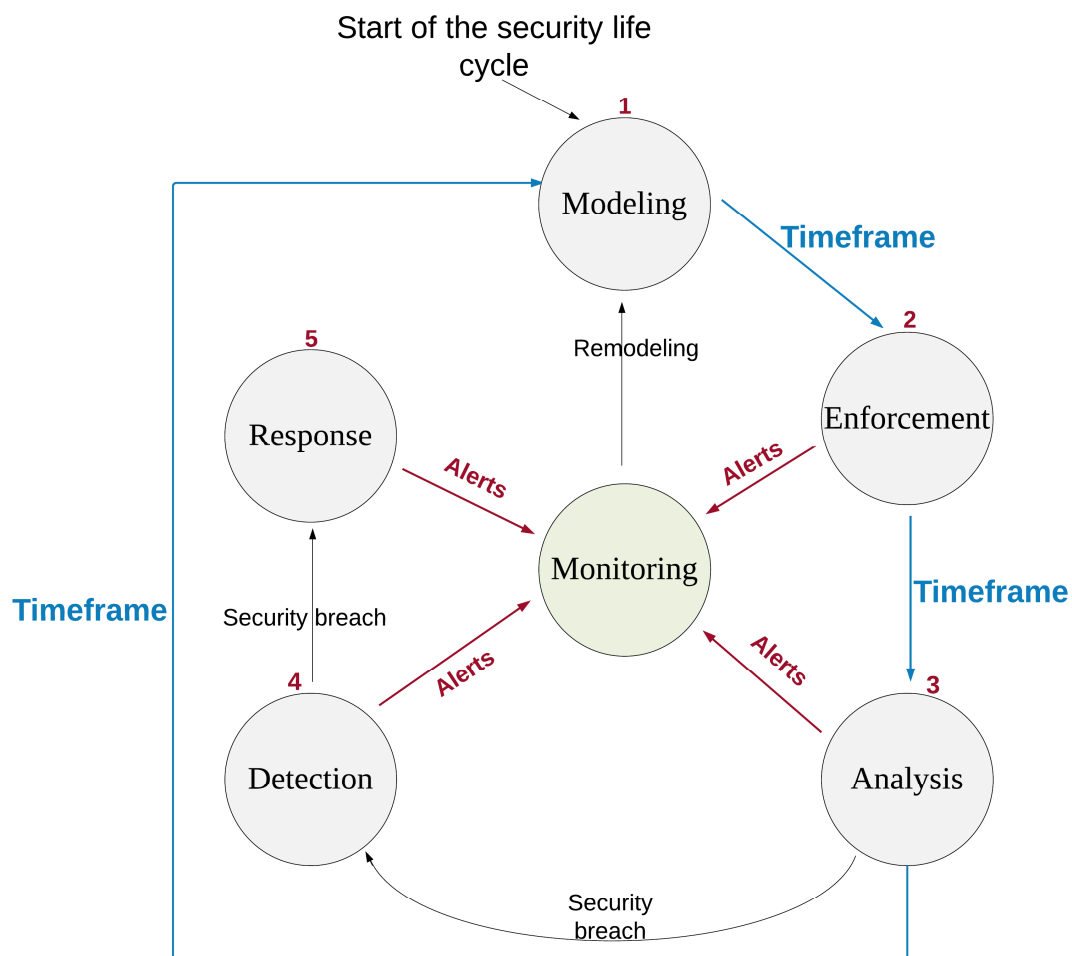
Start of the security life cycle

1

Modeling

Timeframe

2

Enforcement

Remodeling

5

Response

Alerts

Alerts

Monitoring

Timeframe

Timeframe

Security breach

Alerts

Alerts

4

3

Detection

Analysis

Security breach